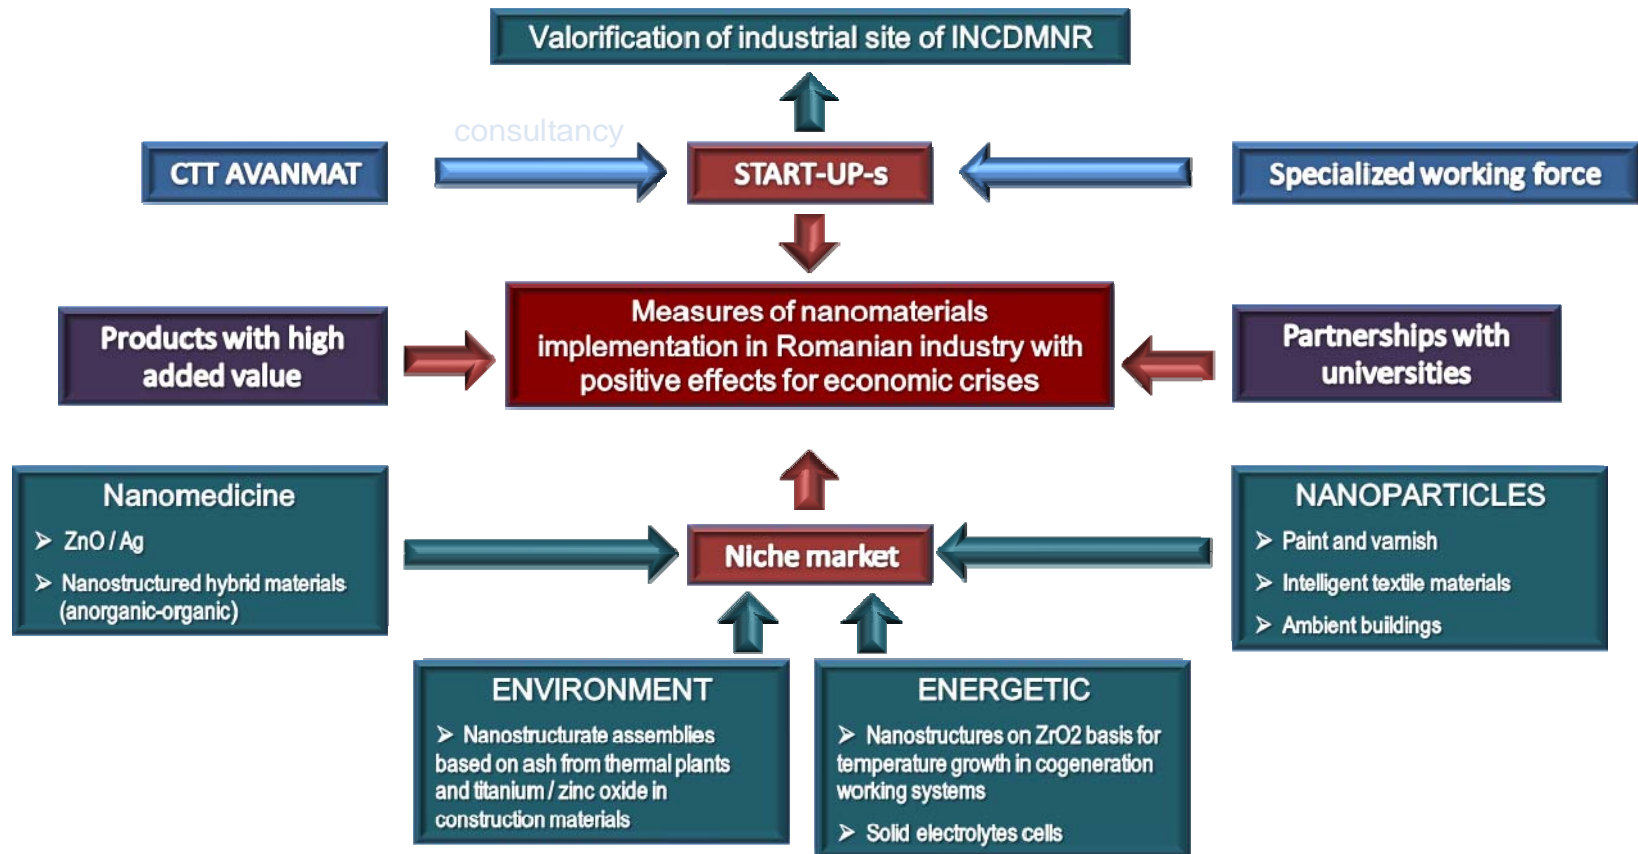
Valorification of industrial site of INCDMNR

CTT AVANMAT

consultancy

START-UP-s

Specialized working force

Products with high added value

Measures of nanomaterials implementation in Romanian industry with positive effects for economic crises

Partnerships with universities

Nanomedicine
➢ ZnO / Ag
➢ Nanostructured hybrid materials (anorganic-organic)

Niche market

NANOPARTICLES
➢ Paint and varnish
➢ Intelligent textile materials
➢ Ambient buildings

ENVIRONMENT
➢ Nanostructurate assemblies based on ash from thermal plants and titanium / zinc oxide in construction materials

ENERGETIC
➢ Nanostructures on ZrO2 basis for temperature growth in cogeneration working systems
➢ Solid electrolytes cells